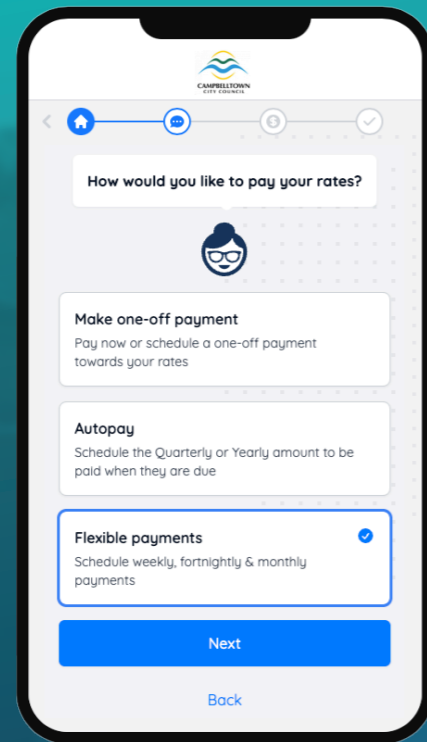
CAMPBELLTOWN CITY COUNCIL

How would you like to pay your rates?

Make one-off payment
Pay now or schedule a one-off payment towards your rates

Autopay
Schedule the Quarterly or Yearly amount to be paid when they are due

Flexible payments
Schedule weekly, fortnightly & monthly payments

Next

Back